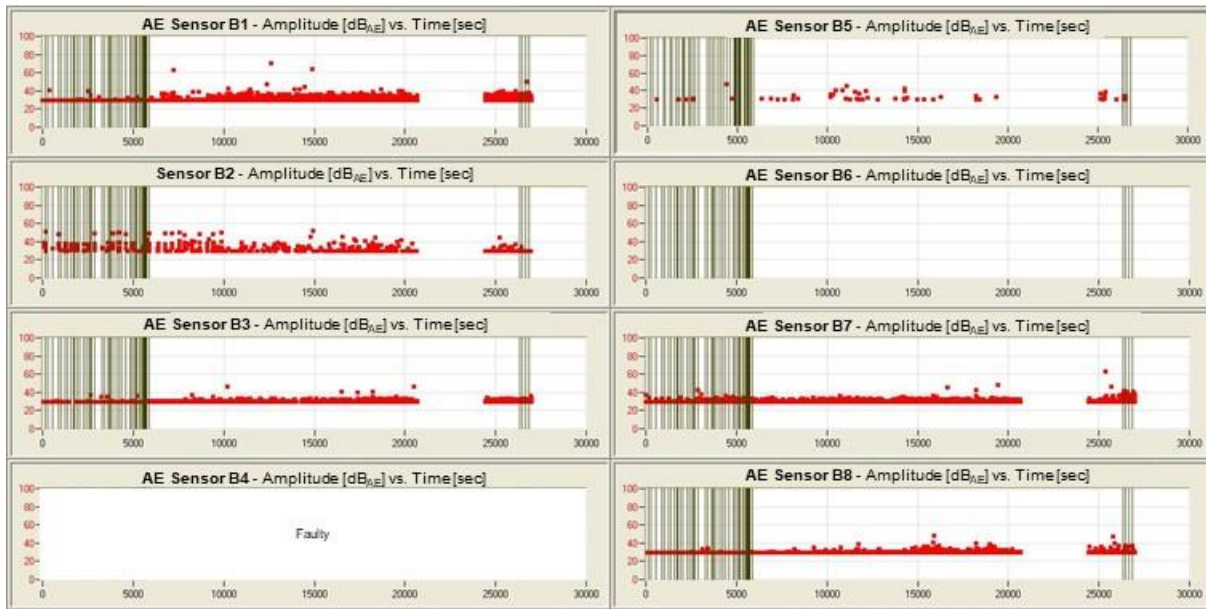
AE Sensor B1 - Amplitude [$dB_{AE}$] vs. Time [sec]
100
80
60
40
20
0
0 5000 10000 15000 20000 25000 30000

AE Sensor B5 - Amplitude [$dB_{AE}$] vs. Time [sec]
100
80
60
40
20
0
0 5000 10000 15000 20000 25000 30000

Sensor B2 - Amplitude [$dB_{AE}$] vs. Time [sec]
100
80
60
40
20
0
0 5000 10000 15000 20000 25000 30000

AE Sensor B6 - Amplitude [$dB_{AE}$] vs. Time [sec]
100
80
60
40
20
0
0 5000 10000 15000 20000 25000 30000

AE Sensor B3 - Amplitude [$dB_{AE}$] vs. Time [sec]
100
80
60
40
20
0
0 5000 10000 15000 20000 25000 30000

AE Sensor B7 - Amplitude [$dB_{AE}$] vs. Time [sec]
100
80
60
40
20
0
0 5000 10000 15000 20000 25000 30000

AE Sensor B4 - Amplitude [$dB_{AE}$] vs. Time [sec]
100
80
60
40
20
0
Faulty
0 5000 10000 15000 20000 25000 30000

AE Sensor B8 - Amplitude [$dB_{AE}$] vs. Time [sec]
100
80
60
40
20
0
0 5000 10000 15000 20000 25000 30000